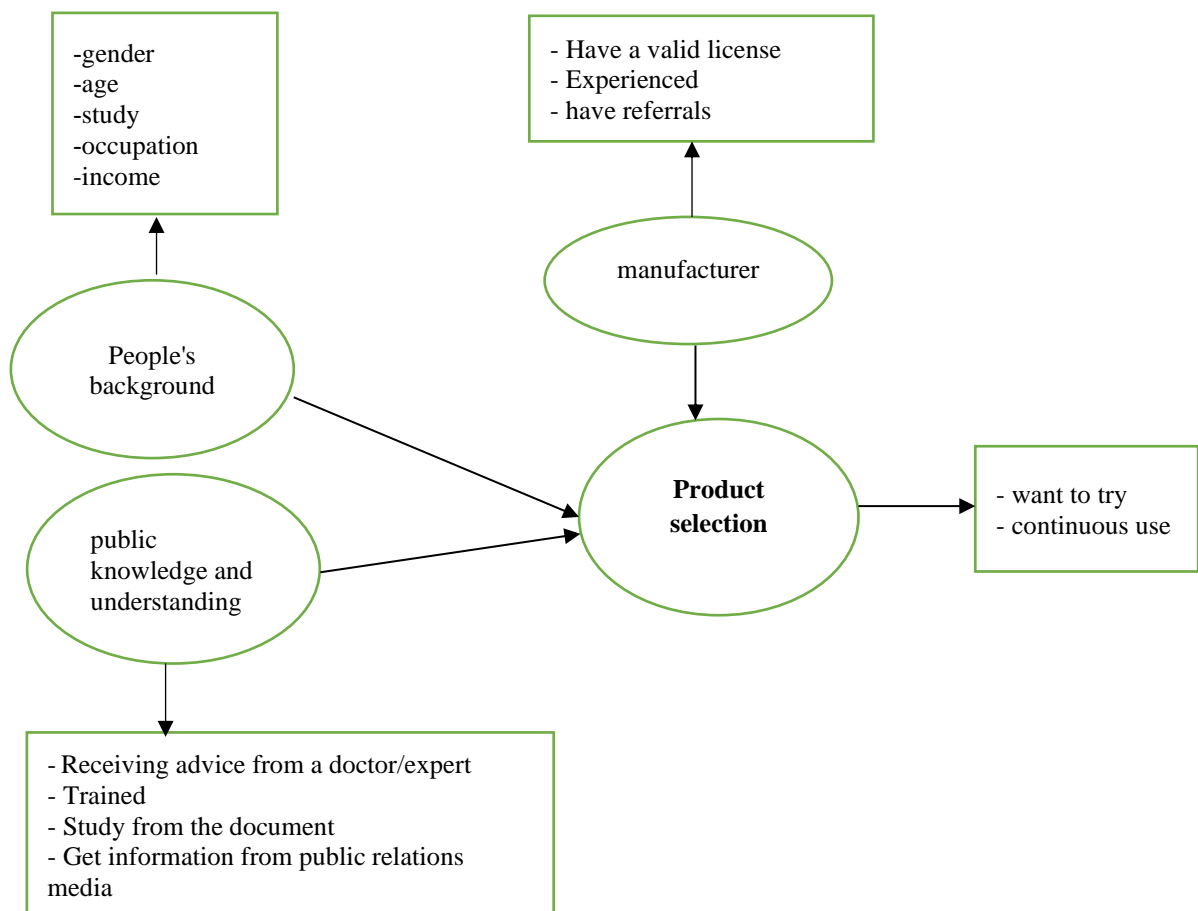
-gender
-age
-study
-occupation
-income

- Have a valid license
- Experienced
- have referrals

manufacturer

People's background

Product selection

- want to try
- continuous use

public knowledge and understanding

- Receiving advice from a doctor/expert
- Trained
- Study from the document
- Get information from public relations media